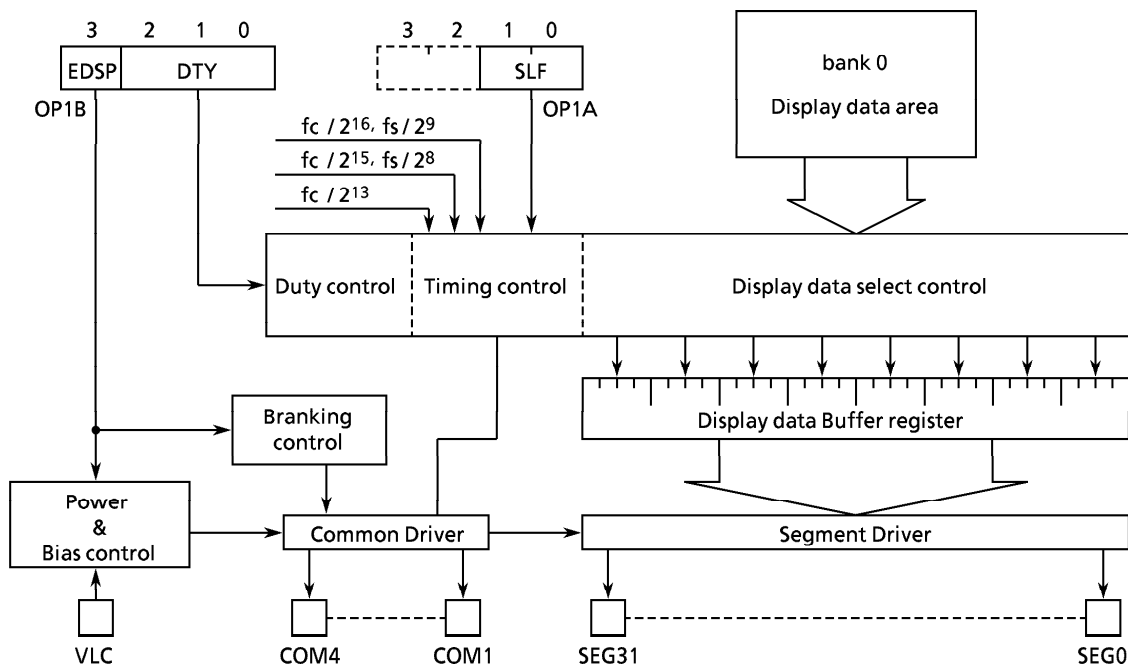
3 2 1 0
EDSP DTY
OP1B

3 2 1 0
SLF
OP1A

bank 0
Display data area

fc / $2^{16}$, fs / $2^9$
fc / $2^{15}$, fs / $2^8$
fc / $2^{13}$

Duty control
Timing control
Display data select control

Branking control

Display data Buffer register

Power & Bias control

Common Driver

Segment Driver

VLC
COM4
COM1
SEG31
SEG0